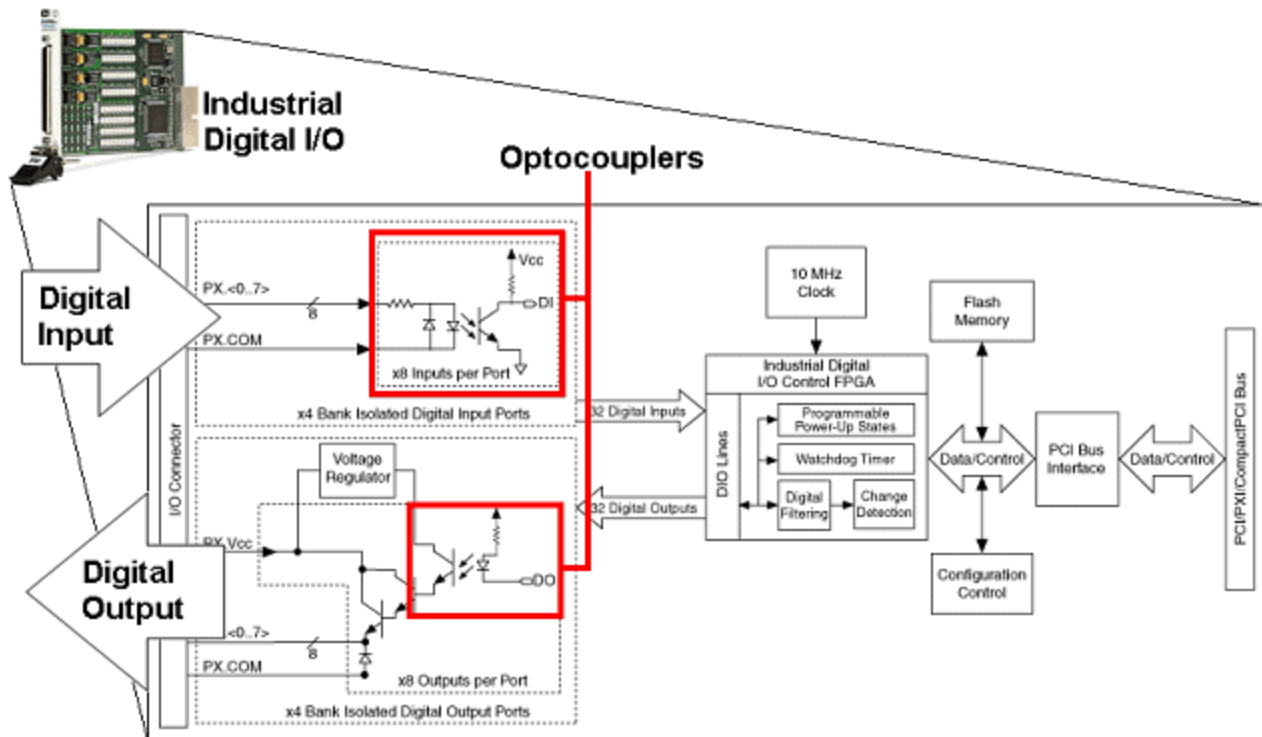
Industrial Digital I/O

Optocouplers

Digital Input

Digital Output

I/O Connector

PX.<0..7>

8

PX.COM

Vcc

DI

x8 Inputs per Port

x4 Bank Isolated Digital Input Ports

Voltage Regulator

PX.Vcc

DO

<0..7>

8

PX.COM

x8 Outputs per Port

x4 Bank Isolated Digital Output Ports

32 Digital Inputs

32 Digital Outputs

10 MHz Clock

Industrial Digital I/O Control FPGA

DIO Lines

Programmable Power-Up States

Watchdog Timer

Digital Filtering

Change Detection

Flash Memory

Data/Control

Configuration Control

PCI Bus Interface

Data/Control

PCI/PXI/CompactPCI Bus